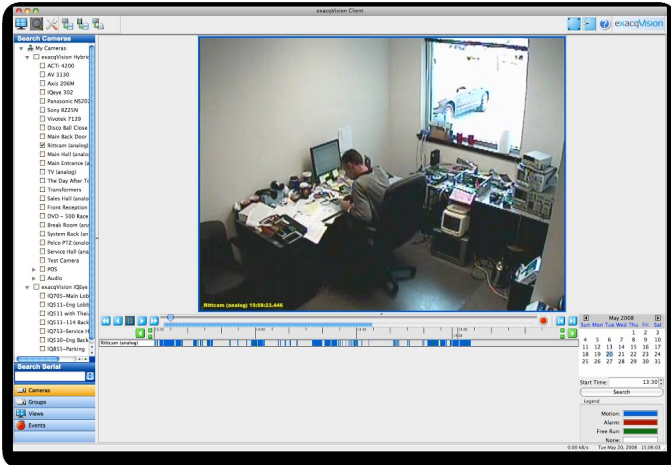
exacqVision Client

exacqVision

Search Cameras

My Cameras
exacqVision Hybric
ACTi 4200
AV 3130
Axis 206M
IQeye 302
Panasonic NS202
Sony RZ25N
Vivotek 7139
Disco Ball Close
Main Back Door
Rittcam (analog)
Main Hall (analo
Main Entrance (a
TV (analog)
The Day After To
Transformers
Sales Hall (analo
Front Reception
DVD - 500 Race
Break Room (ana
System Rack (an
Pelco PTZ (analo
Service Hall (ana
Test Camera
POS
Audio
exacqVision IQEye
IQ705-Main Lob
IQ511-Eng Lobb
IQ511 with Thea
IQ511-114 Back
IQ752-Service H
IQ510-Eng Back
IQ855-Parking

Search Serial

Cameras
Groups
Views
Events

Rittcam (analog) 15:58:23.446

Rittcam (analog)

May 2008

| Sun | Mon | Tue | Wed | Thu | Fri | Sat |
|---|---|---|---|---|---|---|
| | | | | 1 | 2 | 3 |
| 4 | 5 | 6 | 7 | 8 | 9 | 10 |
| 11 | 12 | 13 | 14 | 15 | 16 | 17 |
| 18 | 19 | 20 | 21 | 22 | 23 | 24 |
| 25 | 26 | 27 | 28 | 29 | 30 | 31 |

Start Time: 13:30

Search

Legend

Motion:
Alarm:
Free Run:
None:

0.00 kB/s Tue May 20, 2008 15:06:03